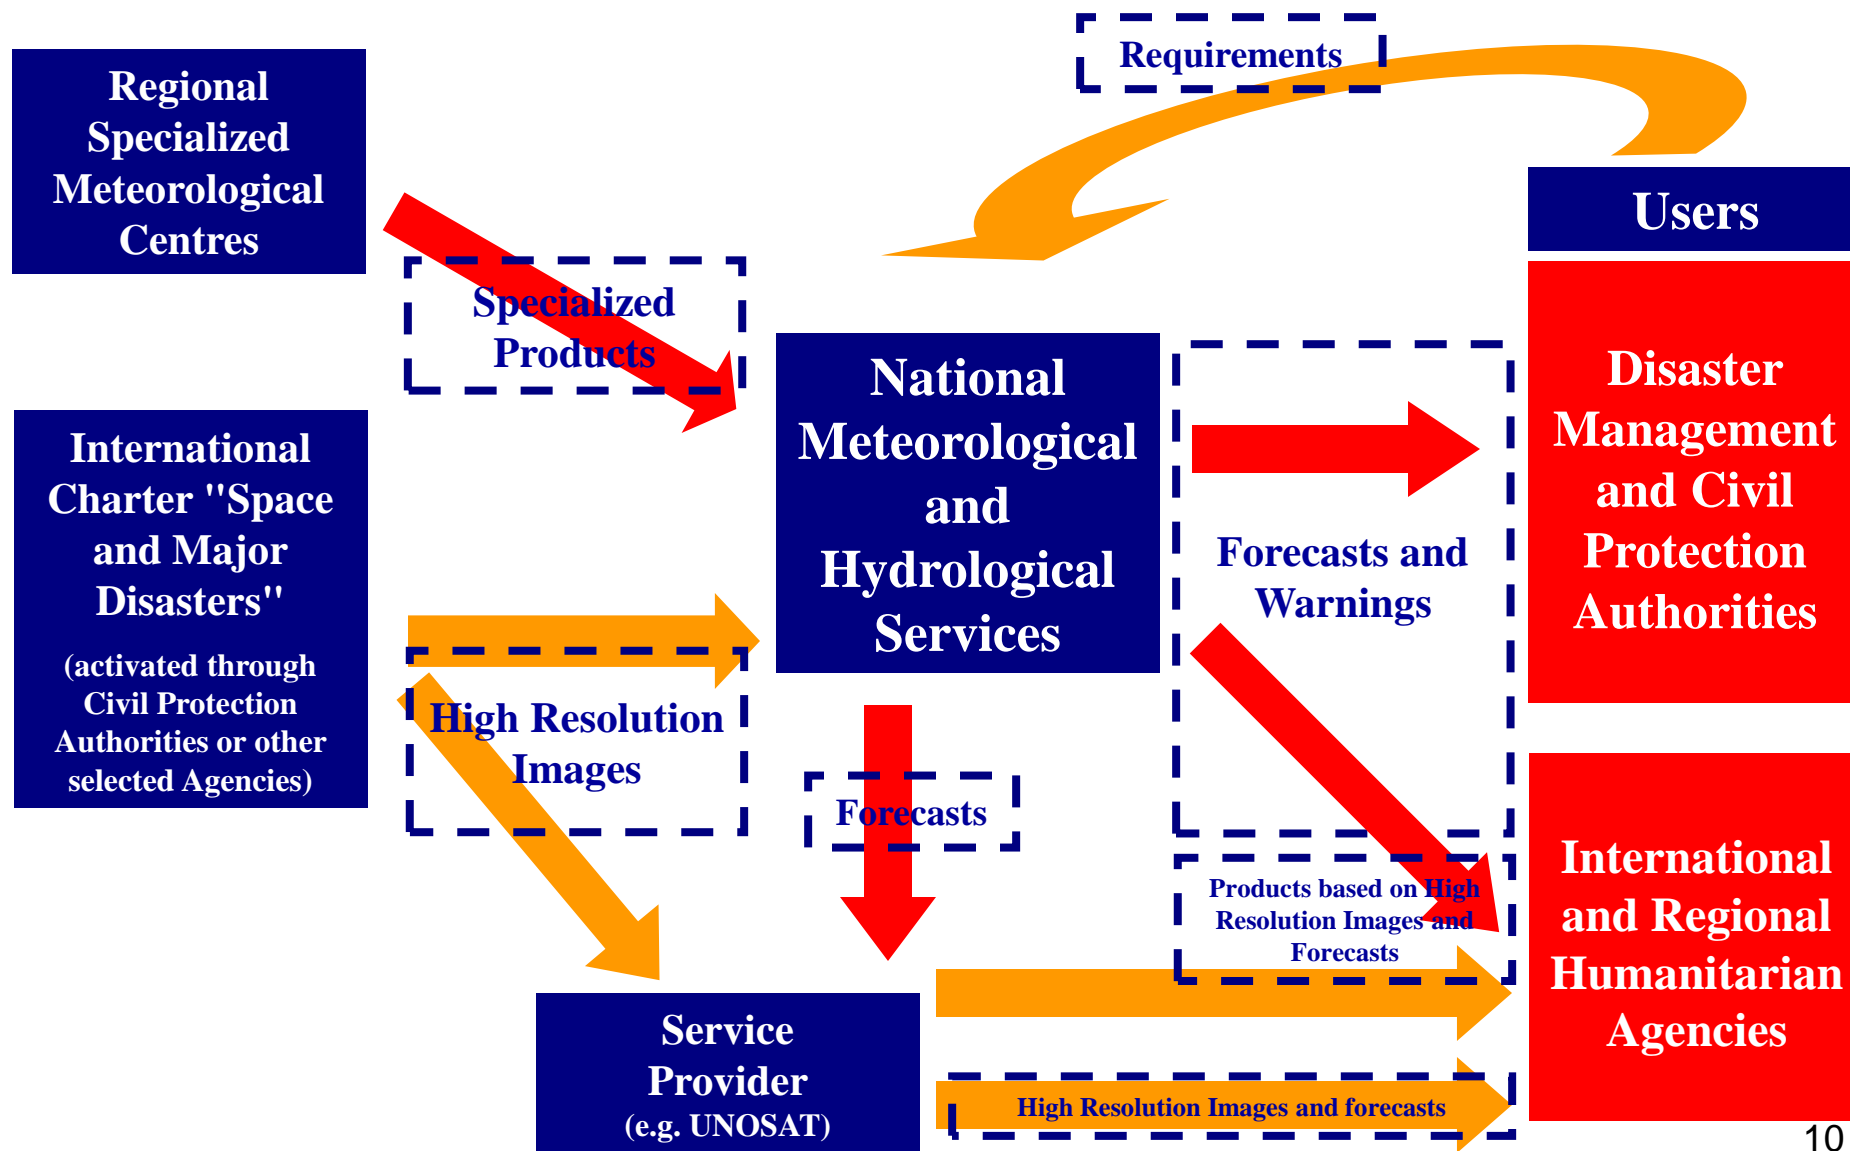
Requirements

Regional Specialized Meteorological Centres

Users

Specialized Products

National Meteorological and Hydrological Services

Disaster Management and Civil Protection Authorities

International Charter "Space and Major Disasters"

(activated through Civil Protection Authorities or other selected Agencies)

Forecasts and Warnings

High Resolution Images

Forecasts

Products based on High Resolution Images and Forecasts

International and Regional Humanitarian Agencies

Service Provider
(e.g. UNOSAT)

High Resolution Images and forecasts

10